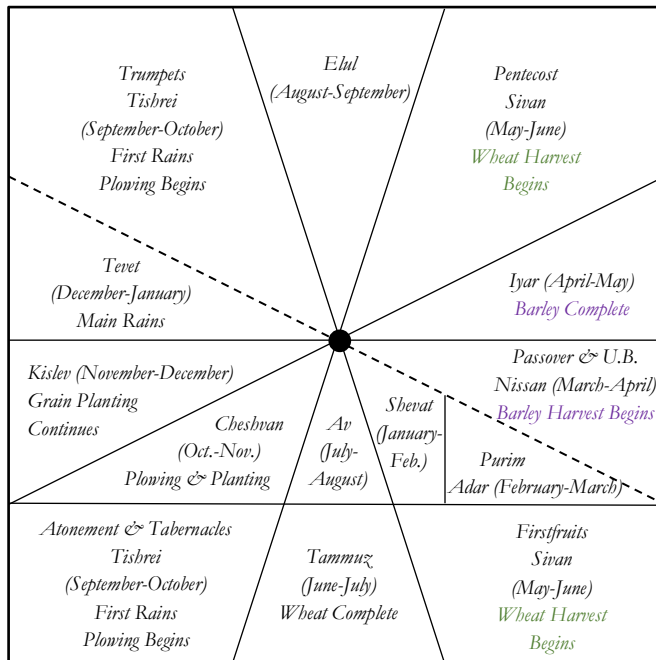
Trumpets
Tishrei
(September-October)
First Rains
Plowing Begins

Elul
(August-September)

Pentecost
Sivan
(May-June)
Wheat Harvest
Begins

Tevet
(December-January)
Main Rains

Iyar (April-May)
Barley Complete

Kislev (November-December)
Grain Planting
Continues

Cheshvan
(Oct.-Nov.)
Plowing & Planting

Av
(July-
August)

Shevat
(January-
Feb.)

Passover & U.B.
Nissan (March-April)
Barley Harvest Begins

Purim
Adar (February-March)

Atonement & Tabernacles
Tishrei
(September-October)
First Rains
Plowing Begins

Tammuz
(June-July)
Wheat Complete

Firstfruits
Sivan
(May-June)
Wheat Harvest
Begins